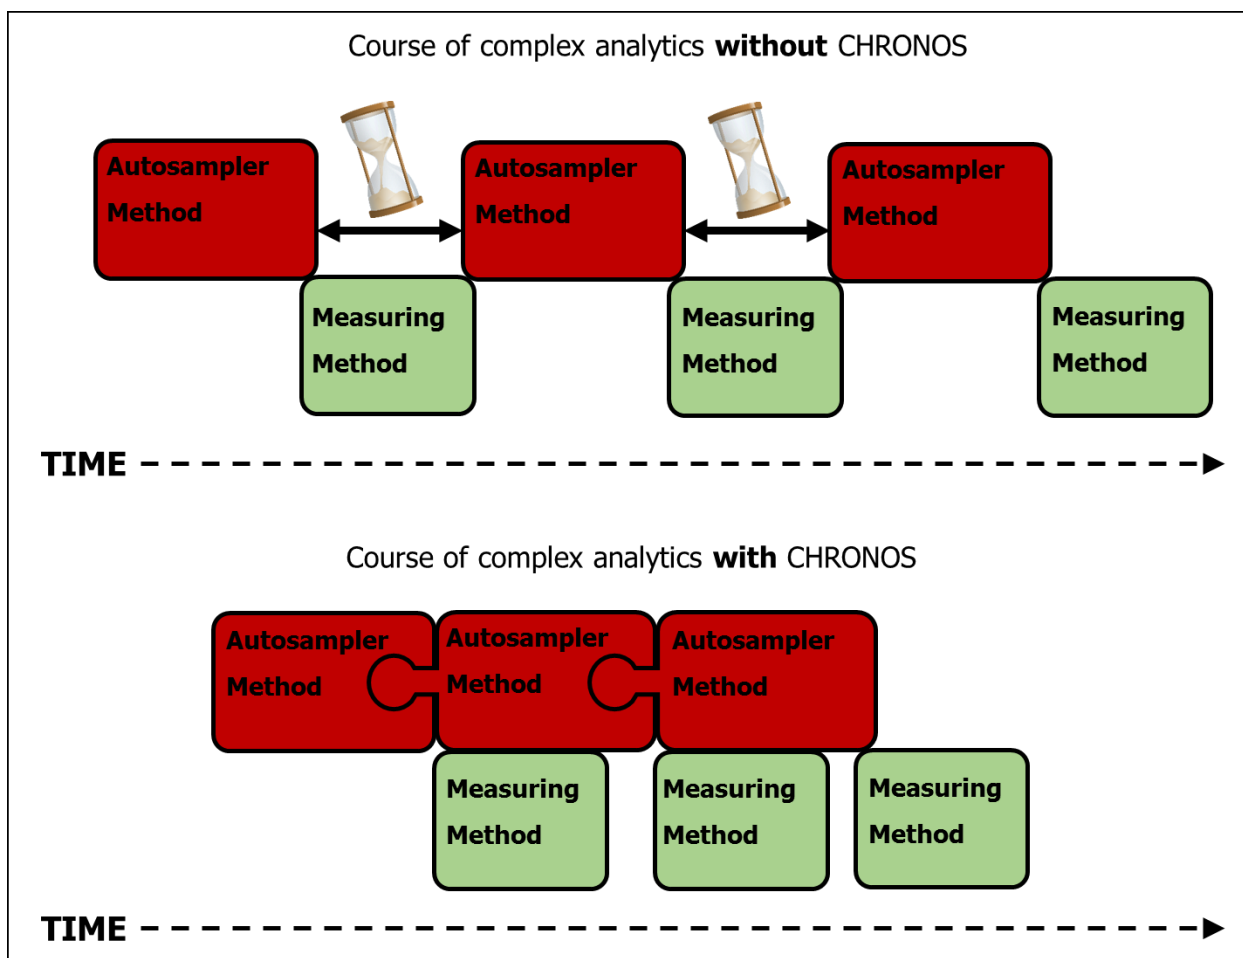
Course of complex analytics **without** CHRONOS

Autosampler Method

Autosampler Method

Autosampler Method

Measuring Method

Measuring Method

Measuring Method

TIME

Course of complex analytics **with** CHRONOS

Autosampler Method

Autosampler Method

Autosampler Method

Measuring Method

Measuring Method

Measuring Method

TIME